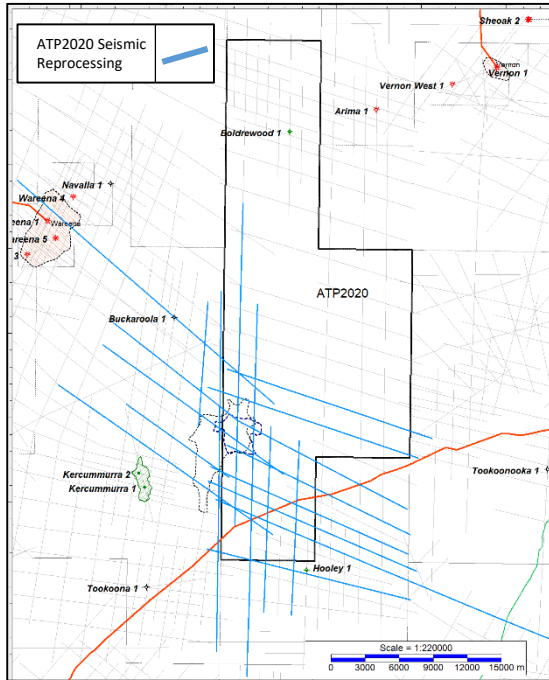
ATP2020 Seismic Reprocessing

Sheoak 2

Vernon West 1

Vernon

Vernon 1

Arima 1

Boldrewood 1

Navalla 1

Wareena 4

reena 1

Wareena

areena 5

3

ATP2020

Buckaroola 1

Tookoonooka 1

Kercummurra 2

Kercummurra 1

Hooley 1

Tookoona 1

Scale = 1:220000

0 3000 6000 9000 12000 15000 m